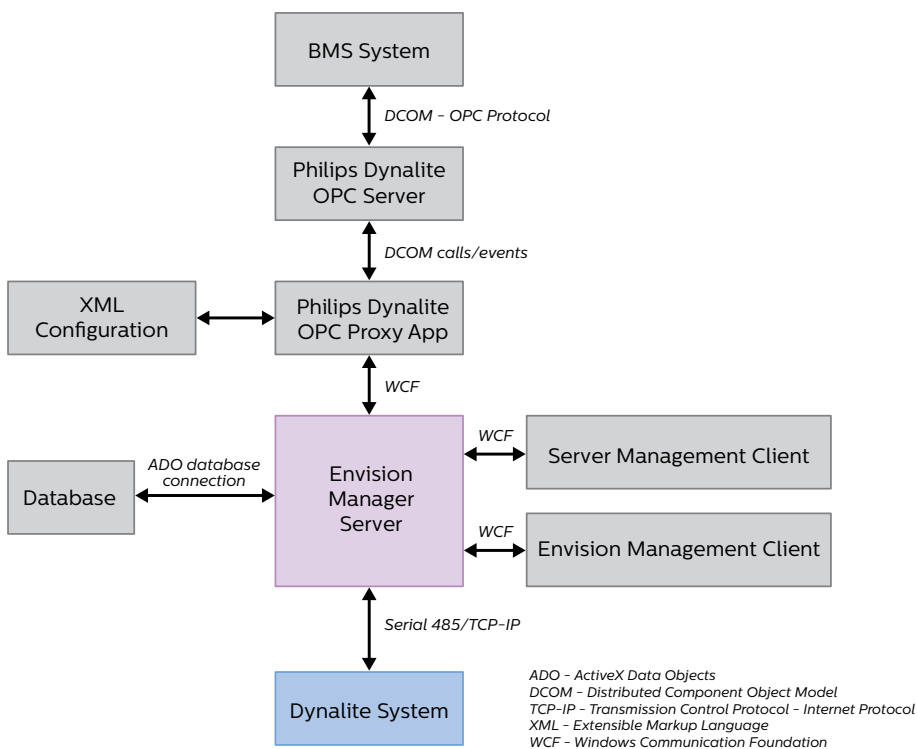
BMS System

DCOM - OPC Protocol

Philips Dynalite OPC Server

DCOM calls/events

XML Configuration

Philips Dynalite OPC Proxy App

WCF

ADO database connection

Database

Envision Manager Server

WCF

Server Management Client

WCF

Envision Management Client

Serial 485/TCP-IP

Dynalite System

ADO - ActiveX Data Objects
DCOM - Distributed Component Object Model
TCP-IP - Transmission Control Protocol - Internet Protocol
XML - Extensible Markup Language
WCF - Windows Communication Foundation